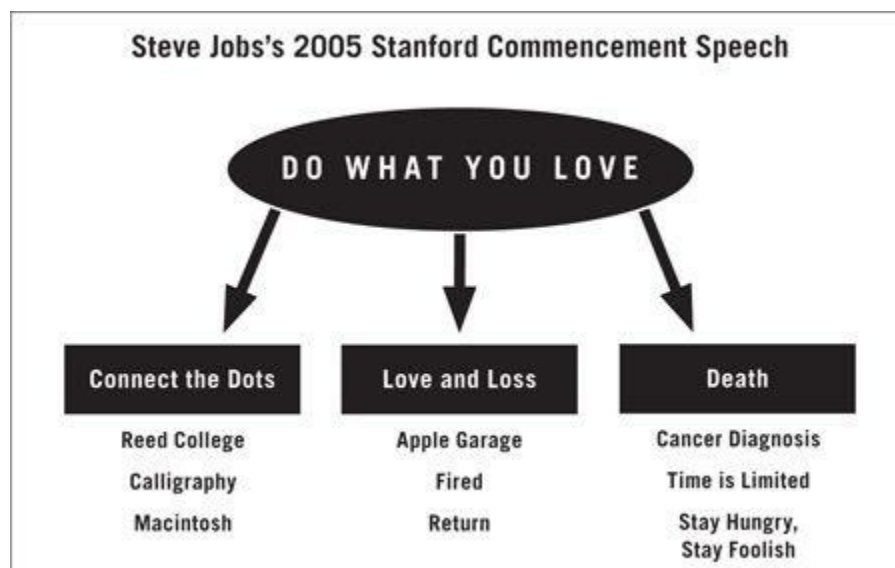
Steve Jobs's 2005 Stanford Commencement Speech

DO WHAT YOU LOVE

Connect the Dots

Reed College

Calligraphy

Macintosh

Love and Loss

Apple Garage

Fired

Return

Death

Cancer Diagnosis

Time is Limited

Stay Hungry, Stay Foolish